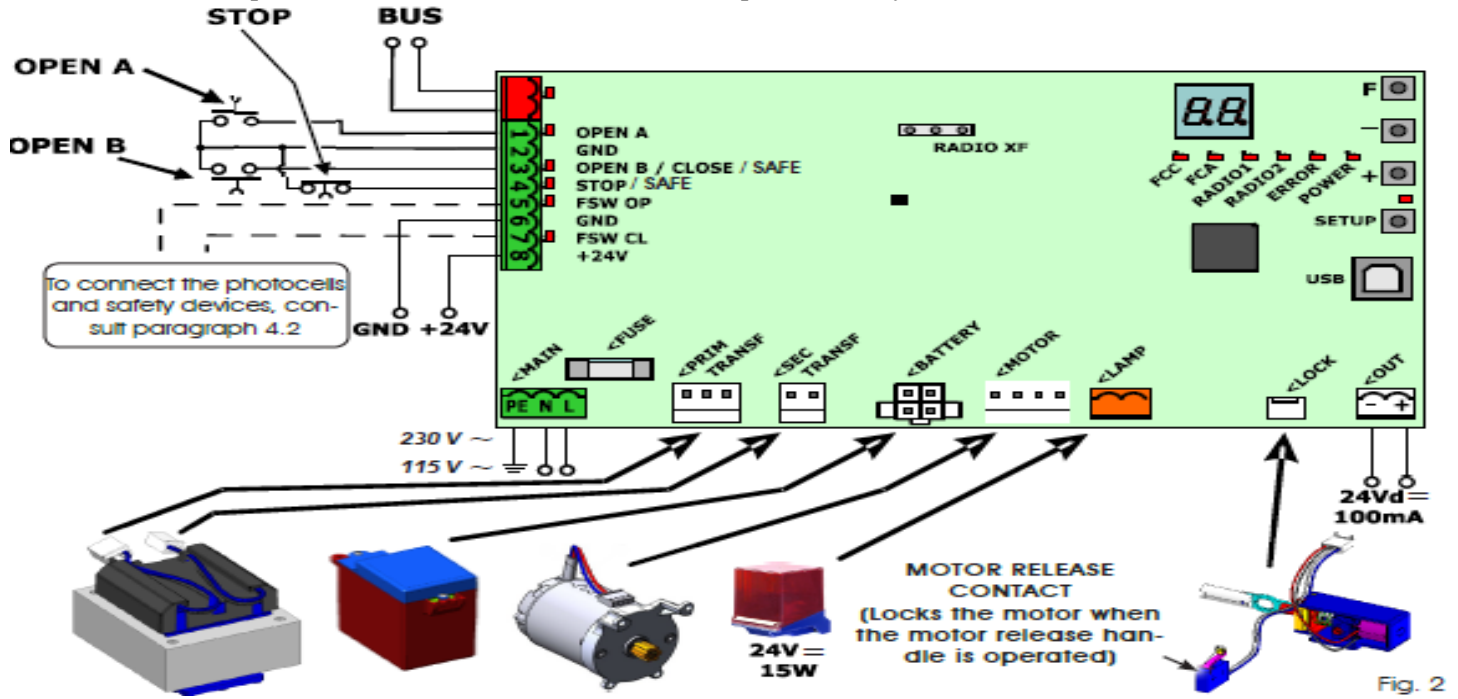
STOP
BUS
OPEN A
OPEN B
1
2
3
4
5
6
7
8
OPEN A
GND
OPEN B / CLOSE / SAFE
STOP / SAFE
FSW OP
GND
FSW CL
+24V
RADIO XF
88
F
–
+
FCC
FCA
RADIO1
RADIO2
ERROR
POWER
SETUP
USB
To connect the photocells and safety devices, consult paragraph 4.2
GND +24V
<MAIN
<FUSE
<PRIM TRANSF
<SEC TRANSF
<BATTERY
<MOTOR
<LAMP
<LOCK
<OUT
PE N L
230 V ~
115 V ~
24Vd ═ 100mA
24V ═ 15W
MOTOR RELEASE CONTACT (Locks the motor when the motor release handle is operated)
Fig. 2